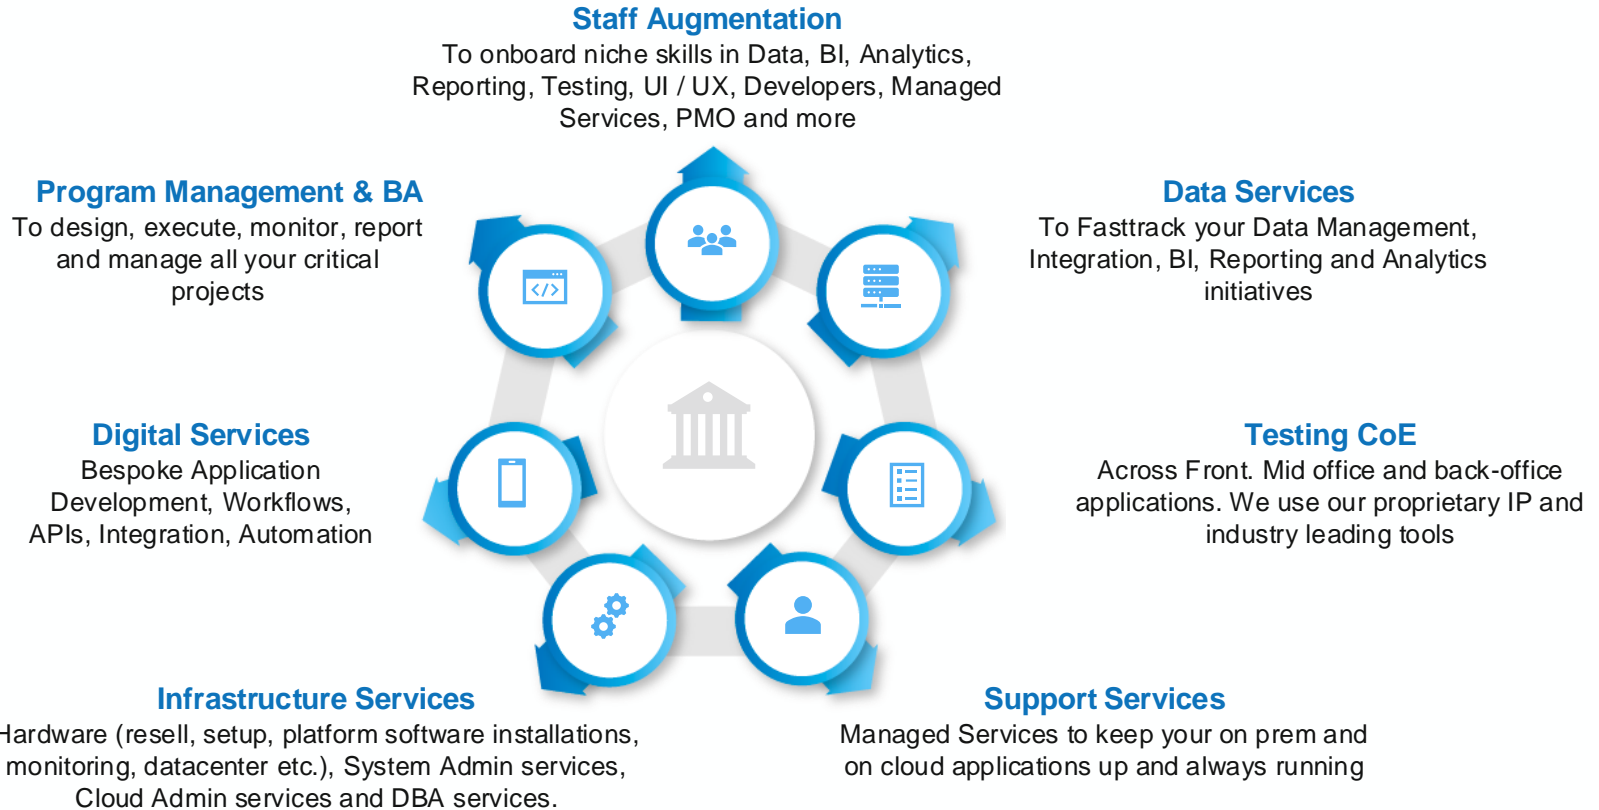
Staff Augmentation
To onboard niche skills in Data, BI, Analytics, Reporting, Testing, UI / UX, Developers, Managed Services, PMO and more

Program Management & BA
To design, execute, monitor, report and manage all your critical projects

Data Services
To Fasttrack your Data Management, Integration, BI, Reporting and Analytics initiatives

Digital Services
Bespoke Application Development, Workflows, APIs, Integration, Automation

Testing CoE
Across Front. Mid office and back-office applications. We use our proprietary IP and industry leading tools

Infrastructure Services
Hardware (resell, setup, platform software installations, monitoring, datacenter etc.), System Admin services, Cloud Admin services and DBA services.

Support Services
Managed Services to keep your on prem and on cloud applications up and always running